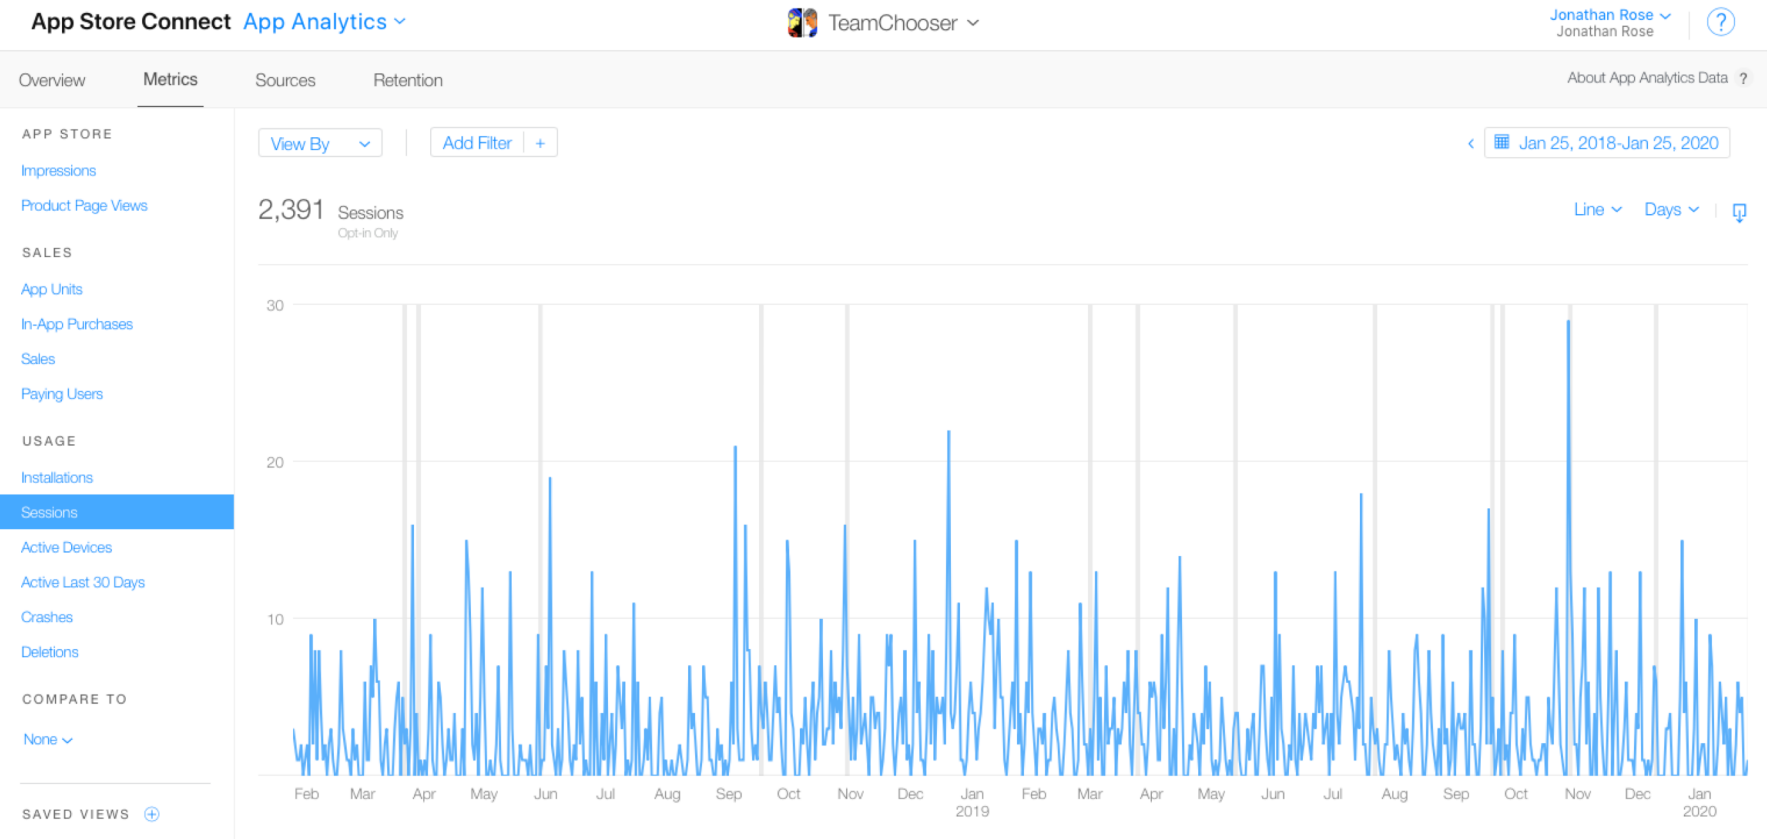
App Store Connect App Analytics

TeamChooser

Jonathan Rose
Jonathan Rose

?

Overview Metrics Sources Retention

About App Analytics Data ?

APP STORE

Impressions

Product Page Views

SALES

App Units

In-App Purchases

Sales

Paying Users

USAGE

Installations

Sessions

Active Devices

Active Last 30 Days

Crashes

Deletions

COMPARE TO

None

SAVED VIEWS

View By

Add Filter +

Jan 25, 2018-Jan 25, 2020

2,391 Sessions
Opt-in Only

Line Days

30

20

10

Feb Mar Apr May Jun Jul Aug Sep Oct Nov Dec Jan 2019 Feb Mar Apr May Jun Jul Aug Sep Oct Nov Dec Jan 2020